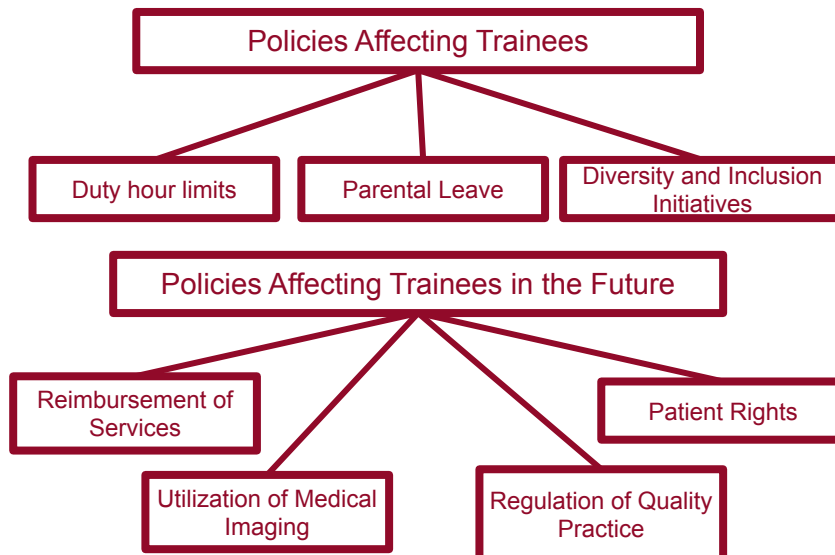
Policies Affecting Trainees

Duty hour limits

Parental Leave

Diversity and Inclusion Initiatives

Policies Affecting Trainees in the Future

Reimbursement of Services

Patient Rights

Utilization of Medical Imaging

Regulation of Quality Practice